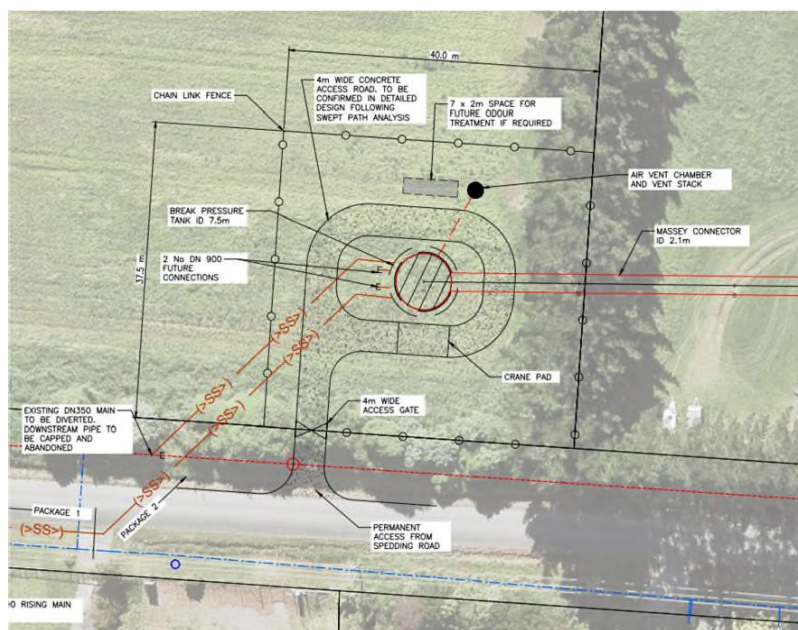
40.0 m

4m WIDE CONCRETE ACCESS ROAD. TO BE CONFIRMED IN DETAILED DESIGN FOLLOWING SWEPT PATH ANALYSIS

CHAIN LINK FENCE

7 x 2m SPACE FOR FUTURE ODOUR TREATMENT IF REQUIRED

AIR VENT CHAMBER AND VENT STACK

BREAK PRESSURE TANK ID 7.5m

MASSEY CONNECTOR ID 2.1m

2 No DN 900 FUTURE CONNECTIONS

37.5 m

E

E

(>SS>)

(>SS>)

(>SS>)

(>SS>)

CRANE PAD

EXISTING DN350 MAIN TO BE DIVERTED. DOWNSTREAM PIPE TO BE CAPPED AND ABANDONED

4m WIDE ACCESS GATE

E

(>SS>)

PACKAGE 1

PACKAGE 2

(>SS>)

PERMANENT ACCESS FROM SPEDDING ROAD

0 RISING MAIN